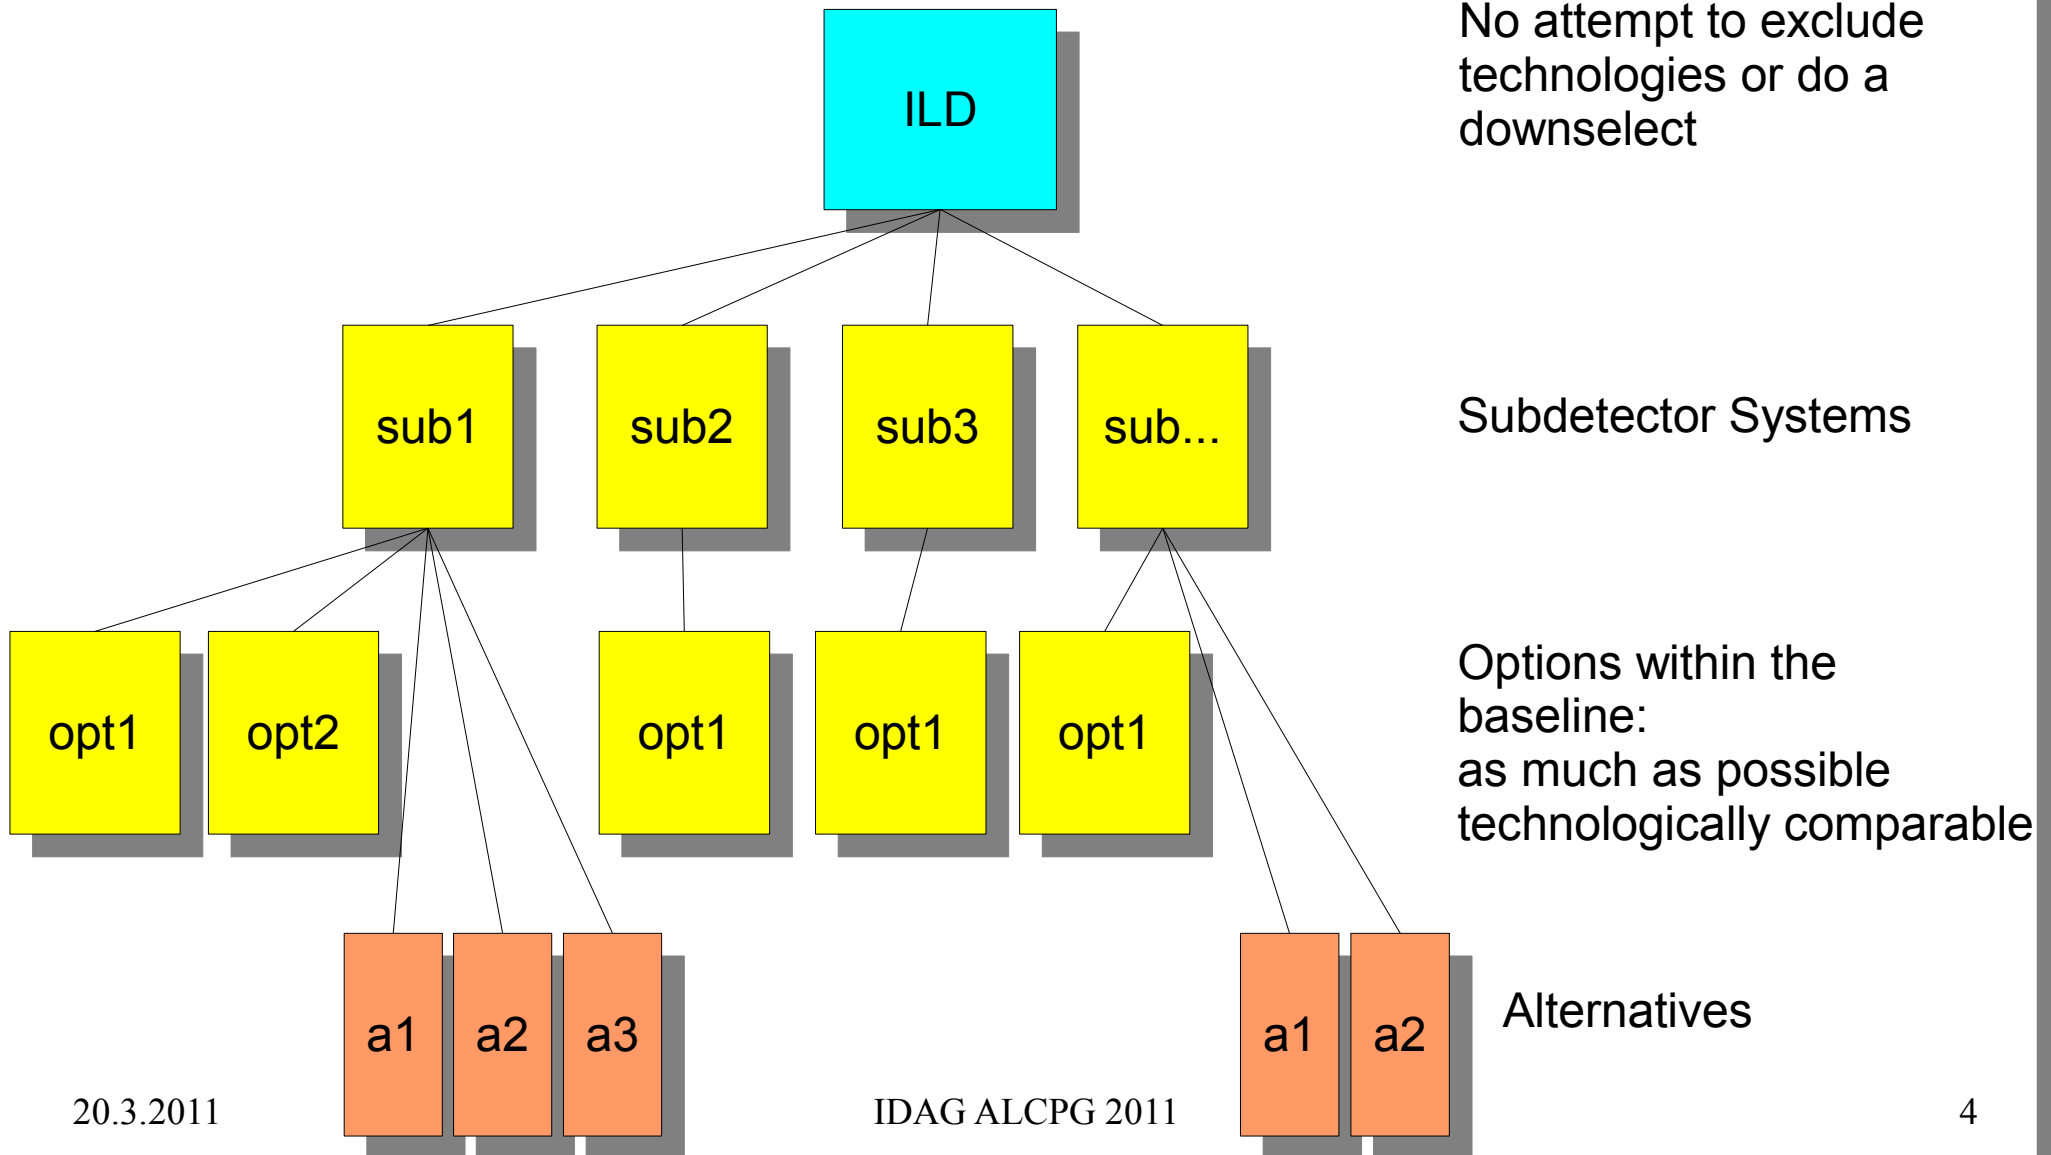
ILD

No attempt to exclude technologies or do a downselect

sub1

sub2

sub3

sub...

Subdetector Systems

opt1

opt2

opt1

opt1

opt1

Options within the baseline:
as much as possible technologically comparable

a1

a2

a3

a1

a2

Alternatives

20.3.2011

IDAG ALCPG 2011

4